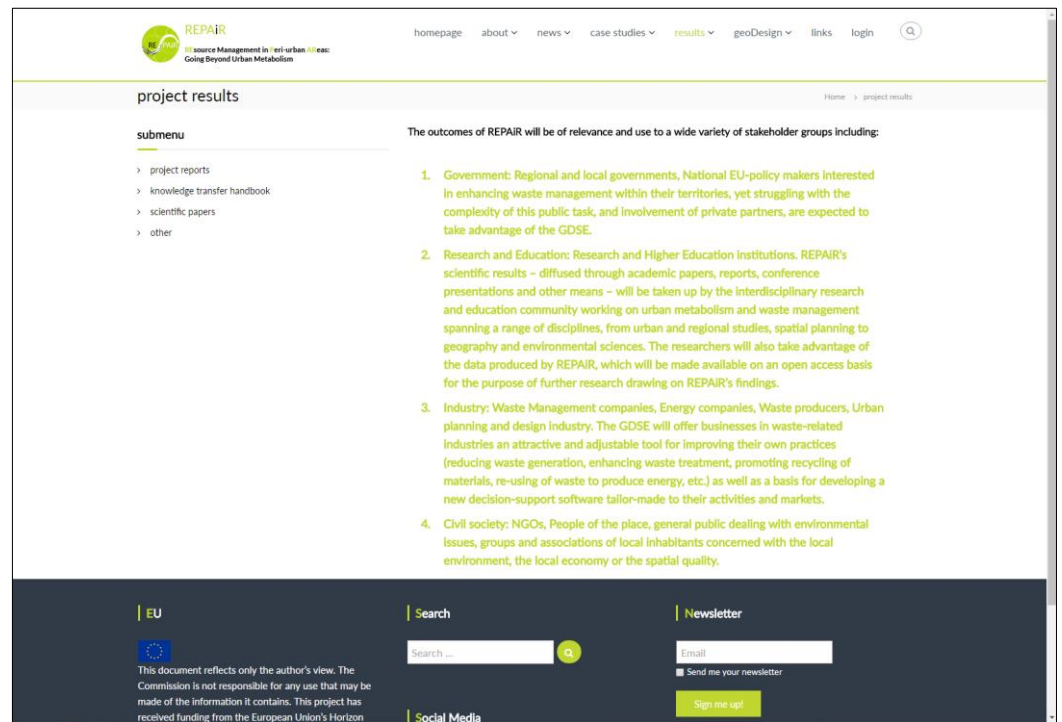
REPAiR
REsource Management in Peri-urban AReas: Going Beyond Urban Metabolism

homepage about news case studies results geoDesign links login

project results

Home > project results

submenu

› project reports
› knowledge transfer handbook
› scientific papers
› other

The outcomes of REPAiR will be of relevance and use to a wide variety of stakeholder groups including:

1. Government: Regional and local governments, National EU-policy makers interested in enhancing waste management within their territories, yet struggling with the complexity of this public task, and involvement of private partners, are expected to take advantage of the GDSE.

2. Research and Education: Research and Higher Education institutions. REPAiR's scientific results – diffused through academic papers, reports, conference presentations and other means – will be taken up by the interdisciplinary research and education community working on urban metabolism and waste management spanning a range of disciplines, from urban and regional studies, spatial planning to geography and environmental sciences. The researchers will also take advantage of the data produced by REPAiR, which will be made available on an open access basis for the purpose of further research drawing on REPAiR's findings.

3. Industry: Waste Management companies, Energy companies, Waste producers, Urban planning and design industry. The GDSE will offer businesses in waste-related industries an attractive and adjustable tool for improving their own practices (reducing waste generation, enhancing waste treatment, promoting recycling of materials, re-using of waste to produce energy, etc.) as well as a basis for developing a new decision-support software tailor-made to their activities and markets.

4. Civil society: NGOs, People of the place, general public dealing with environmental issues, groups and associations of local inhabitants concerned with the local environment, the local economy or the spatial quality.

EU

This document reflects only the author's view. The Commission is not responsible for any use that may be made of the information it contains. This project has received funding from the European Union's Horizon

Search

Search ...

Social Media

Newsletter

Email

Send me your newsletter

Sign me up!